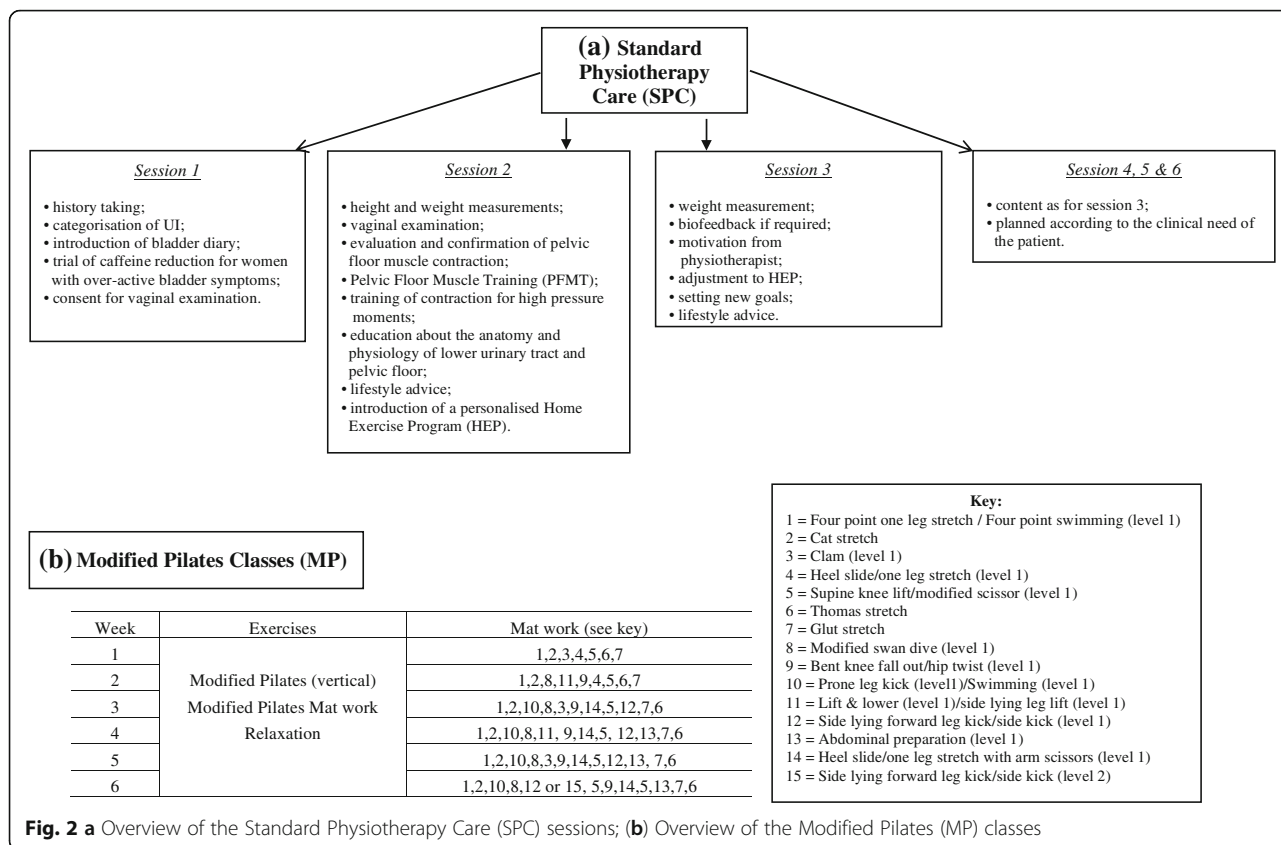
(a) Standard Physiotherapy Care (SPC)

Session 1

• history taking;
• categorisation of UI;
• introduction of bladder diary;
• trial of caffeine reduction for women with over-active bladder symptoms;
• consent for vaginal examination.

Session 2

• height and weight measurements;
• vaginal examination;
• evaluation and confirmation of pelvic floor muscle contraction;
• Pelvic Floor Muscle Training (PFMT);
• training of contraction for high pressure moments;
• education about the anatomy and physiology of lower urinary tract and pelvic floor;
• lifestyle advice;
• introduction of a personalised Home Exercise Program (HEP).

Session 3

• weight measurement;
• biofeedback if required;
• motivation from physiotherapist;
• adjustment to HEP;
• setting new goals;
• lifestyle advice.

Session 4, 5 & 6

• content as for session 3;
• planned according to the clinical need of the patient.

(b) Modified Pilates Classes (MP)

| Week | Exercises | Mat work (see key) |
|---|---|---|
| 1 | Modified Pilates (vertical) Modified Pilates Mat work Relaxation | 1,2,3,4,5,6,7 |
| 2 | | 1,2,8,11,9,4,5,6,7 |
| 3 | | 1,2,10,8,3,9,14,5,12,7,6 |
| 4 | | 1,2,10,8,11, 9,14,5, 12,13,7,6 |
| 5 | | 1,2,10,8,3,9,14,5,12,13, 7,6 |
| 6 | | 1,2,10,8,12 or 15, 5,9,14,5,13,7,6 |

Key:
1 = Four point one leg stretch / Four point swimming (level 1)
2 = Cat stretch
3 = Clam (level 1)
4 = Heel slide/one leg stretch (level 1)
5 = Supine knee lift/modified scissor (level 1)
6 = Thomas stretch
7 = Glut stretch
8 = Modified swan dive (level 1)
9 = Bent knee fall out/hip twist (level 1)
10 = Prone leg kick (level1)/Swimming (level 1)
11 = Lift & lower (level 1)/side lying leg lift (level 1)
12 = Side lying forward leg kick/side kick (level 1)
13 = Abdominal preparation (level 1)
14 = Heel slide/one leg stretch with arm scissors (level 1)
15 = Side lying forward leg kick/side kick (level 2)

Fig. 2 a Overview of the Standard Physiotherapy Care (SPC) sessions; (b) Overview of the Modified Pilates (MP) classes